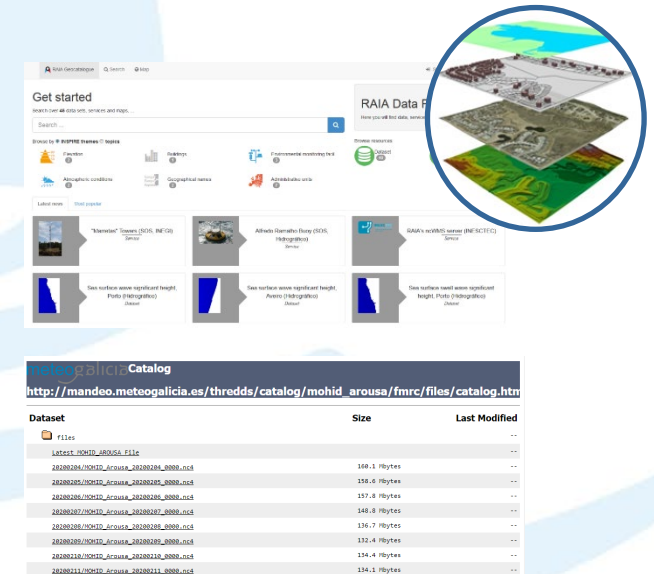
RAIA Geocatalogue Search Map

Get started

Search over all data sets, services and maps...

Search ...

Browse by INSPIRE themes topics

Elevation

Buildings

Environmental monitoring facil.

Atmospheric conditions

Geographical names

Administrative units

Browse resources

Dataset

Latest news Most popular

"Marnotas" Towers (SOS, INEGI) Service

Alfredo Ramalho Buoy (SOS, Hidrografico) Service

RAIA's ncWMS server (INESCTEC) Service

Sea surface wave significant height, Porto (Hidrografico) Dataset

Sea surface wave significant height, Aveiro (Hidrografico) Dataset

Sea surface swell wave significant height, Porto (Hidrografico) Dataset

RAIA Data P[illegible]

Here you will find data, servic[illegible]

meteogalicia Catalog

http://mandeo.meteogalicia.es/thredds/catalog/mohid_arousa/fmrc/files/catalog.htm

| Dataset | Size | Last Modified |
|---|---|---|
| files | | -- |
| Latest MOHID_AROUSA File | | -- |
| 20200204/MOHID_Arousa_20200204_0000.nc4 | 160.1 Mbytes | -- |
| 20200205/MOHID_Arousa_20200205_0000.nc4 | 158.6 Mbytes | -- |
| 20200206/MOHID_Arousa_20200206_0000.nc4 | 157.8 Mbytes | -- |
| 20200207/MOHID_Arousa_20200207_0000.nc4 | 148.8 Mbytes | -- |
| 20200208/MOHID_Arousa_20200208_0000.nc4 | 136.7 Mbytes | -- |
| 20200209/MOHID_Arousa_20200209_0000.nc4 | 132.4 Mbytes | -- |
| 20200210/MOHID_Arousa_20200210_0000.nc4 | 134.4 Mbytes | -- |
| 20200211/MOHID_Arousa_20200211_0000.nc4 | 134.1 Mbytes | -- |